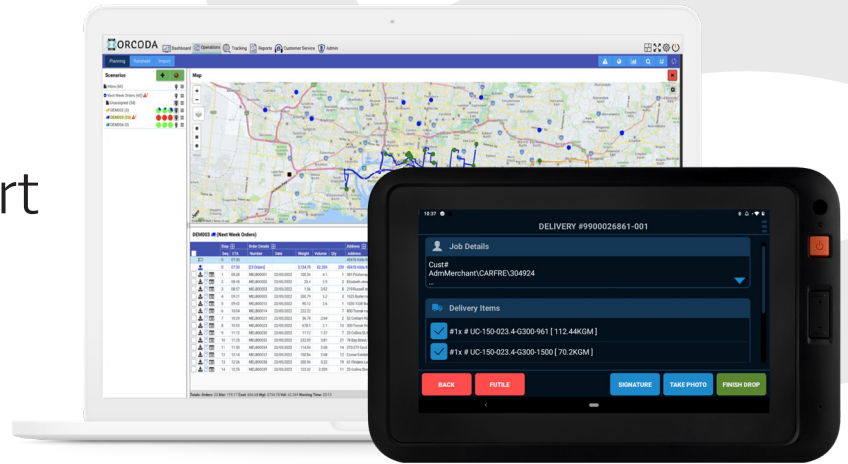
rt

ORCODA Dashboard Operations Tracking Reports Customer Service Admin

Planning Runsheet Import

Scenarios

Map

DEMO03 (Next Week Orders)

10:37

DELIVERY #9900026861-001

Job Details

Cust#
AdmMerchant\CARFRE\304924

Delivery Items

#1x # UC-150-023.4-G300-961 [ 112.44KGM ]

#1x # UC-150-023.4-G300-1500 [ 70.2KGM ]

BACK

FUTILE

SIGNATURE

TAKE PHOTO

FINISH DROP